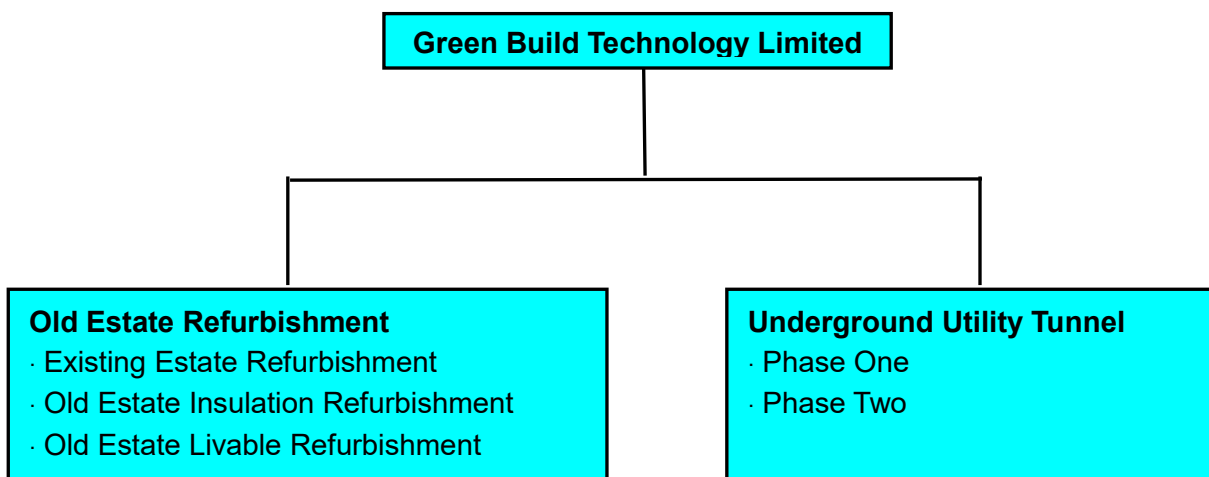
Green Build Technology Limited

Old Estate Refurbishment
· Existing Estate Refurbishment
· Old Estate Insulation Refurbishment
· Old Estate Livable Refurbishment

Underground Utility Tunnel
· Phase One
· Phase Two